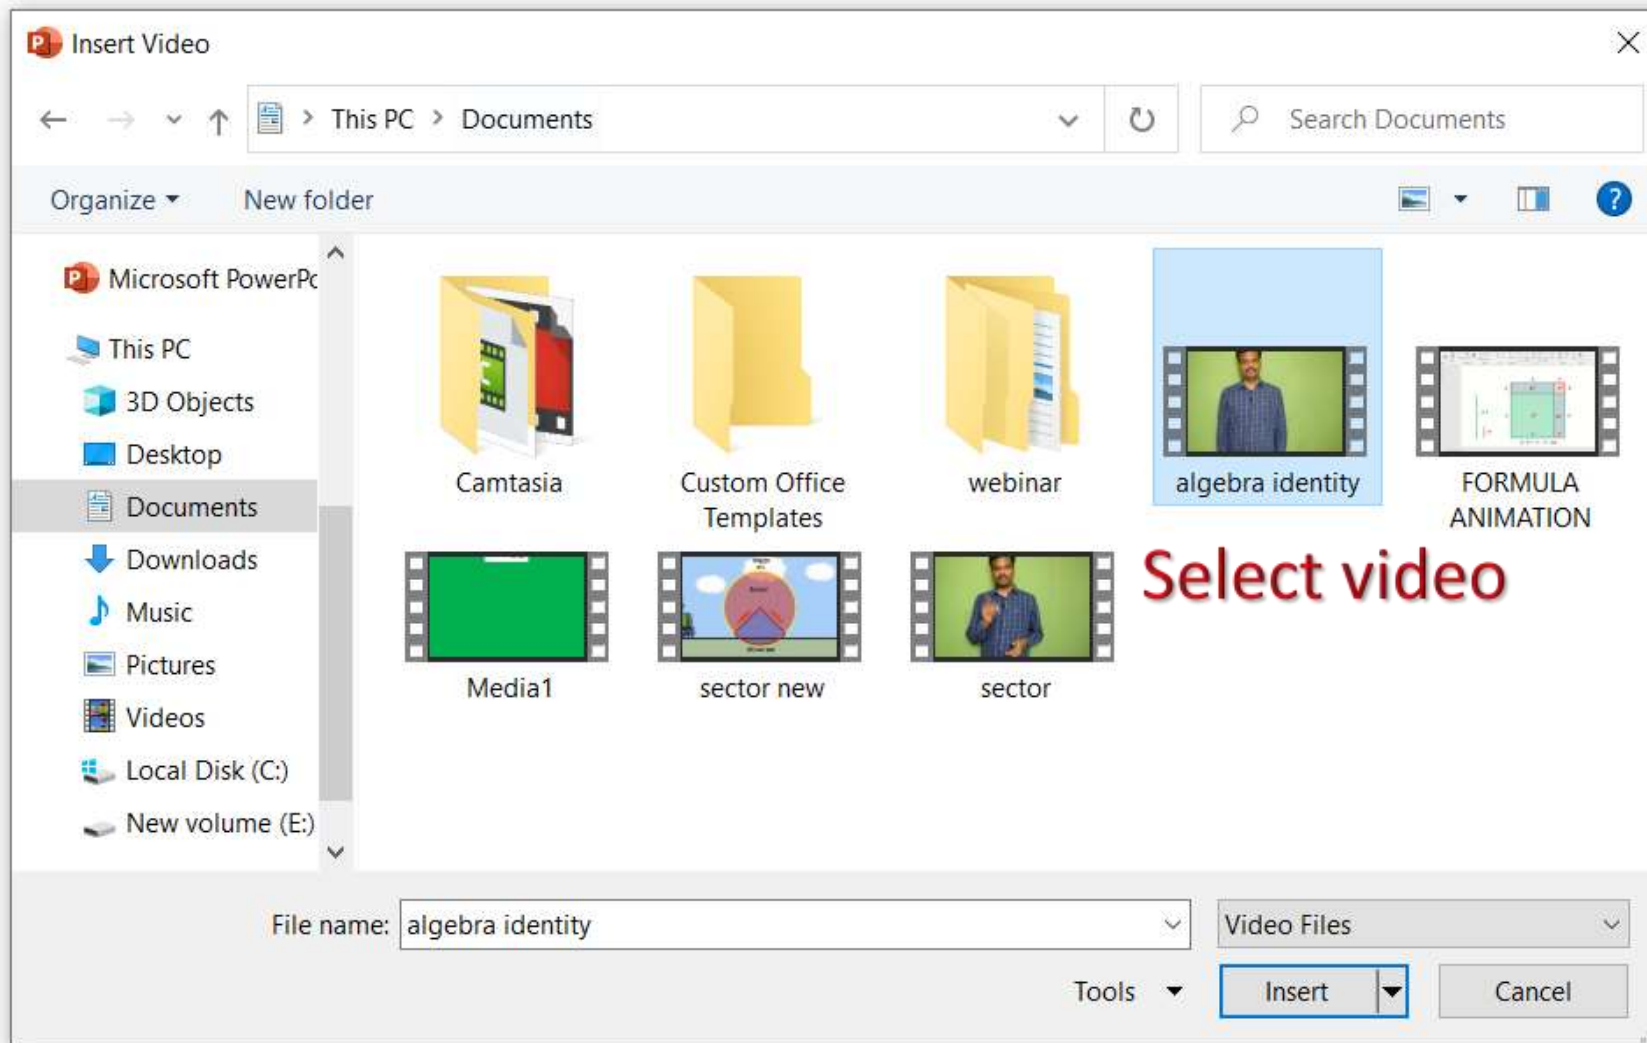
Insert Video

This PC > Documents

Search Documents

Organize ▾ New folder

Microsoft PowerPc
This PC
3D Objects
Desktop
Documents
Downloads
Music
Pictures
Videos
Local Disk (C:)
New volume (E:)

Camtasia
Custom Office Templates
webinar
algebra identity
FORMULA ANIMATION
Media1
sector new
sector

Select video

File name: algebra identity
Video Files
Tools
Insert
Cancel